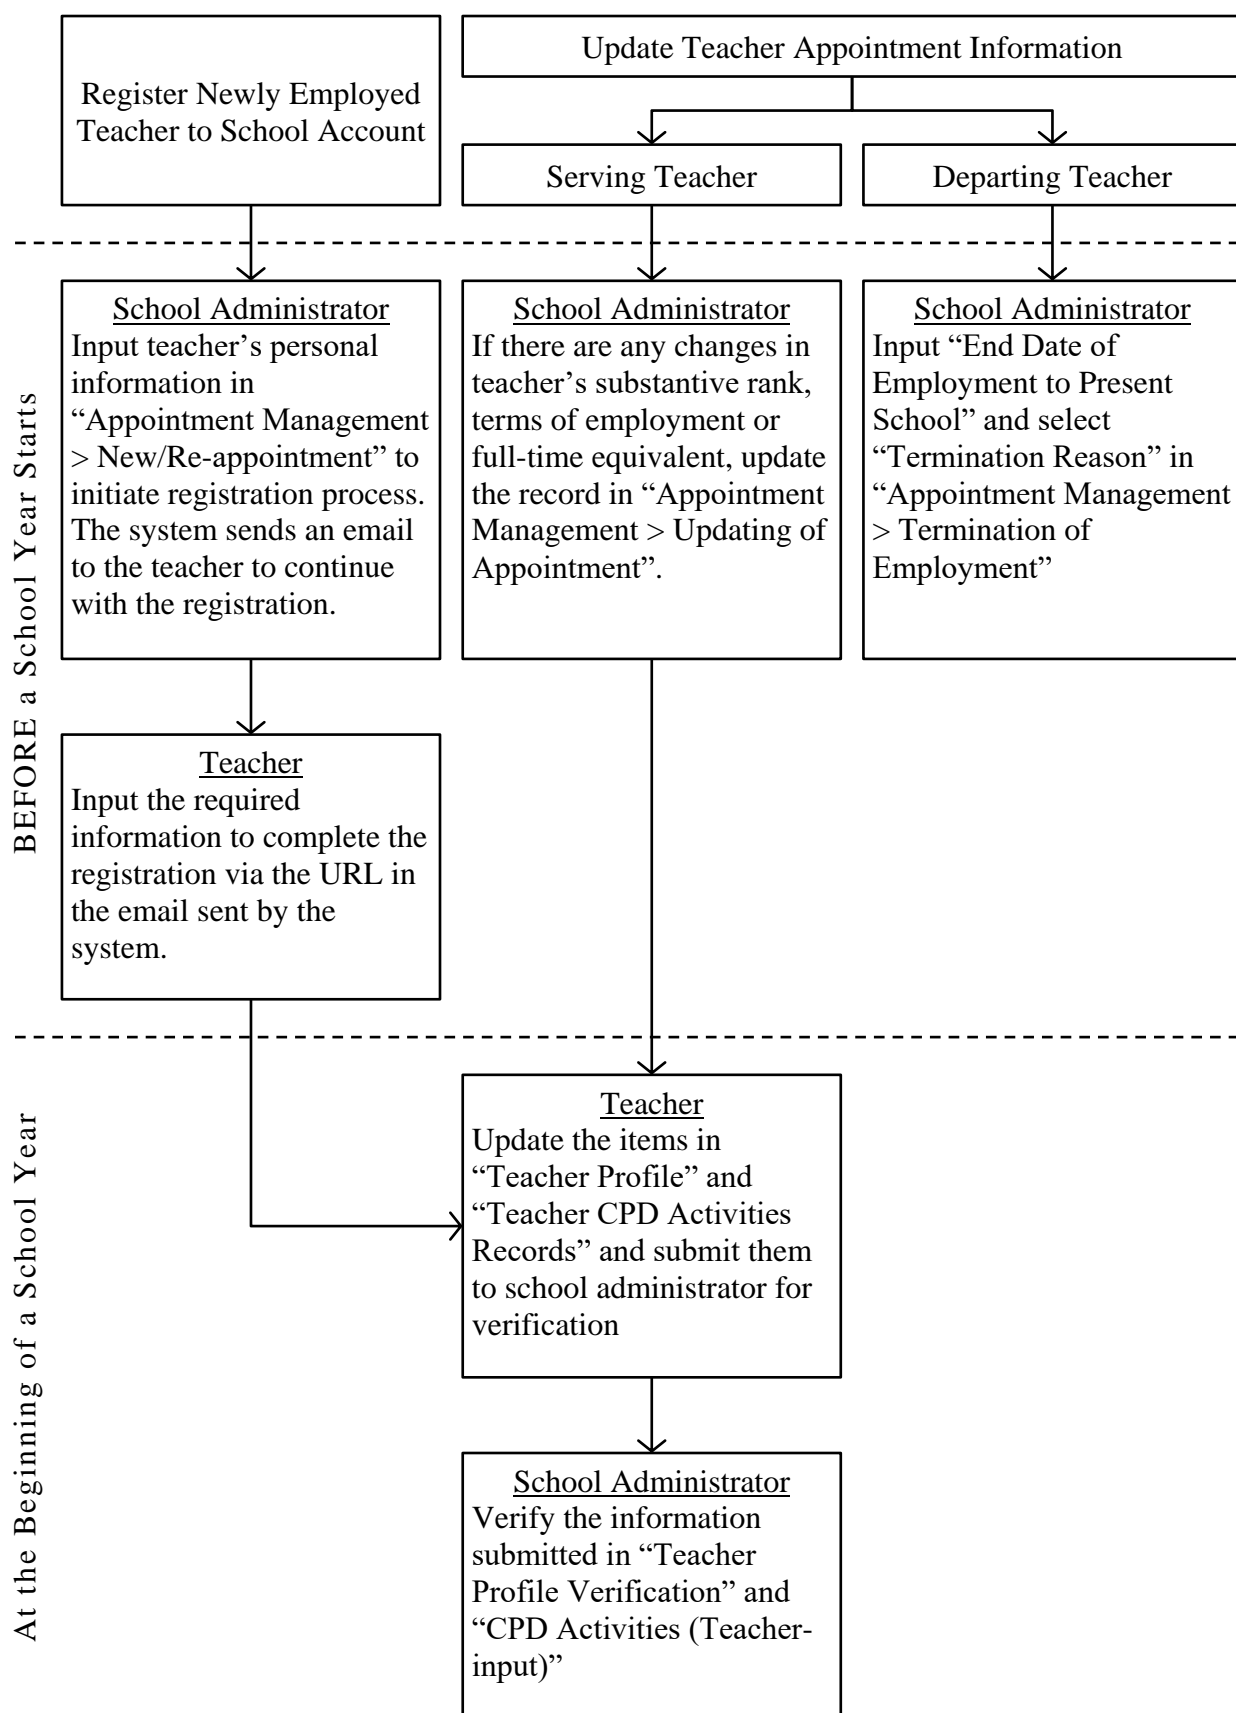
Register Newly Employed Teacher to School Account

Update Teacher Appointment Information

Serving Teacher

Departing Teacher

BEFORE a School Year Starts

School Administrator
Input teacher's personal information in "Appointment Management > New/Re-appointment" to initiate registration process. The system sends an email to the teacher to continue with the registration.

School Administrator
If there are any changes in teacher's substantive rank, terms of employment or full-time equivalent, update the record in "Appointment Management > Updating of Appointment".

School Administrator
Input "End Date of Employment to Present School" and select "Termination Reason" in "Appointment Management > Termination of Employment"

Teacher
Input the required information to complete the registration via the URL in the email sent by the system.

At the Beginning of a School Year

Teacher
Update the items in "Teacher Profile" and "Teacher CPD Activities Records" and submit them to school administrator for verification

School Administrator
Verify the information submitted in "Teacher Profile Verification" and "CPD Activities (Teacher-input)"